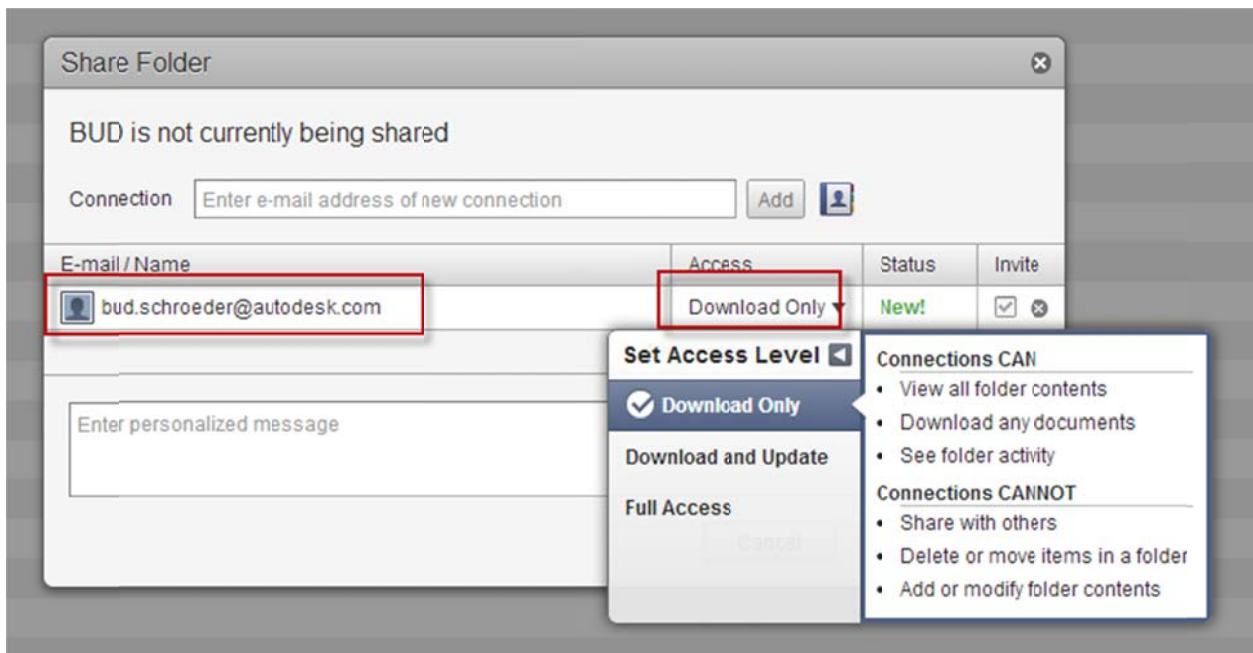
Share Folder

BUD is not currently being shared

Connection Enter e-mail address of new connection Add

| E-mail / Name | Access | Status | Invite |
|---|---|---|---|
| bud.schroeder@autodesk.com | Download Only | New! | |

Enter personalized message

Cancel

Set Access Level

Download Only

Download and Update

Full Access

Connections CAN
• View all folder contents
• Download any documents
• See folder activity

Connections CANNOT
• Share with others
• Delete or move items in a folder
• Add or modify folder contents